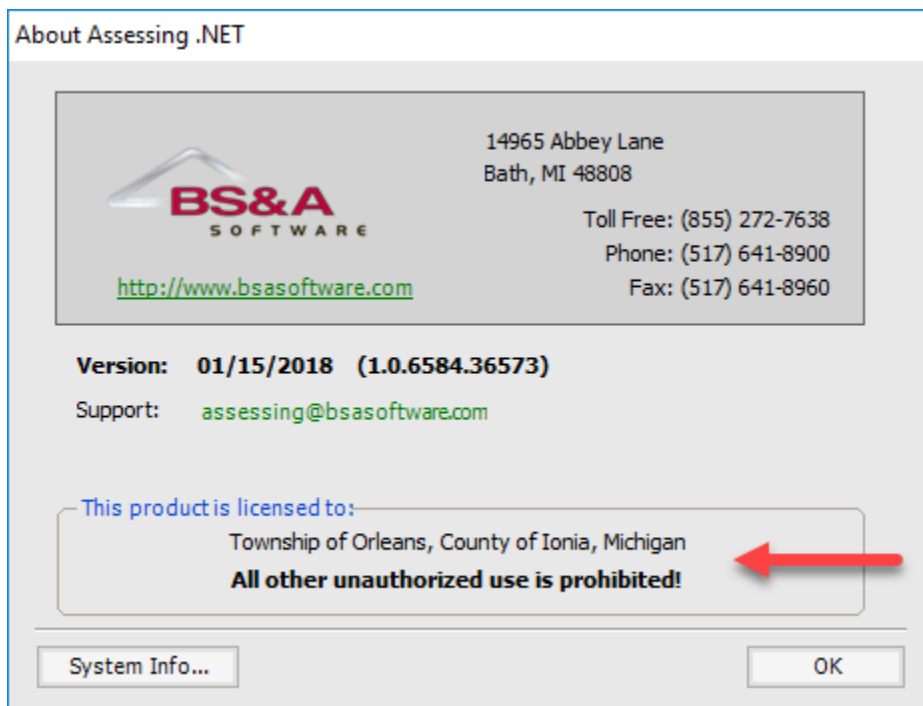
About Assessing .NET

BS&A
SOFTWARE

http://www.bsasoftware.com

14965 Abbey Lane
Bath, MI 48808

Toll Free: (855) 272-7638
Phone: (517) 641-8900
Fax: (517) 641-8960

Version: 01/15/2018 (1.0.6584.36573)
Support: assessing@bsasoftware.com

This product is licensed to:
Township of Orleans, County of Ionia, Michigan
All other unauthorized use is prohibited!

System Info...

OK